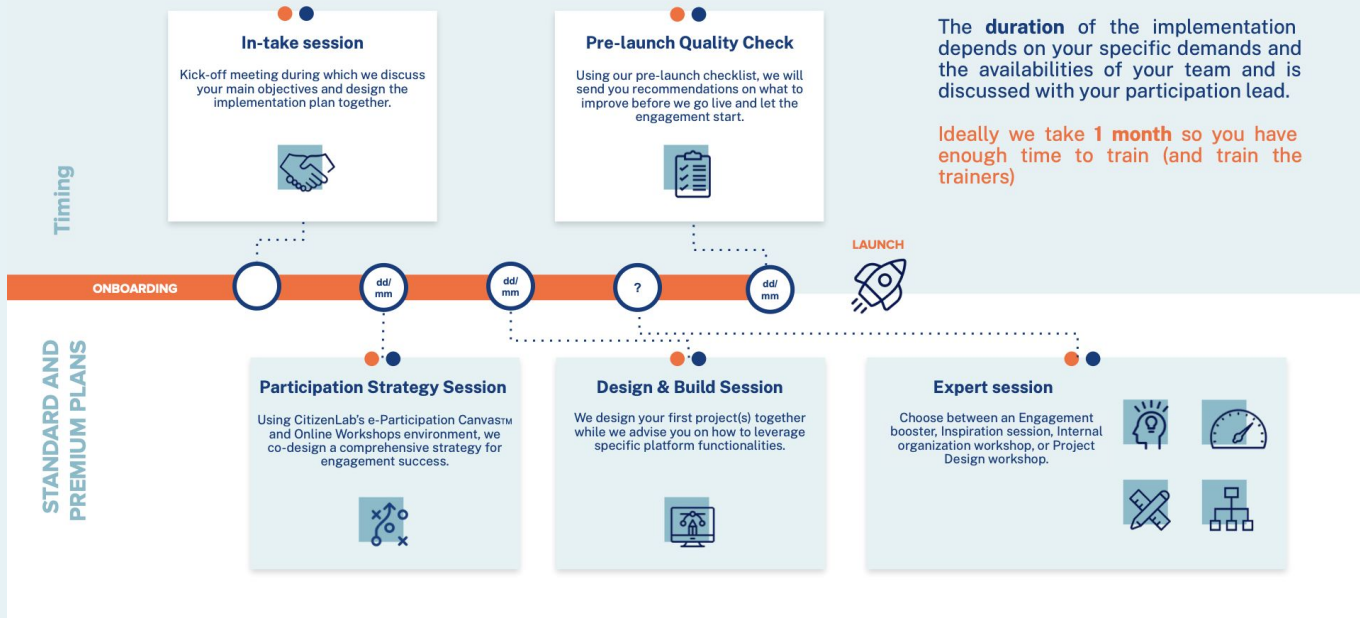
Timing

In-take session

Kick-off meeting during which we discuss your main objectives and design the implementation plan together.

Pre-launch Quality Check

Using our pre-launch checklist, we will send you recommendations on what to improve before we go live and let the engagement start.

The **duration** of the implementation depends on your specific demands and the availabilities of your team and is discussed with your participation lead.

Ideally we take **1 month** so you have enough time to train (and train the trainers)

LAUNCH

ONBOARDING

dd/ mm

dd/ mm

?

dd/ mm

STANDARD AND PREMIUM PLANS

Participation Strategy Session

Using CitizenLab's e-Participation Canvas™ and Online Workshops environment, we co-design a comprehensive strategy for engagement success.

Design & Build Session

We design your first project(s) together while we advise you on how to leverage specific platform functionalities.

Expert session

Choose between an Engagement booster, Inspiration session, Internal organization workshop, or Project Design workshop.